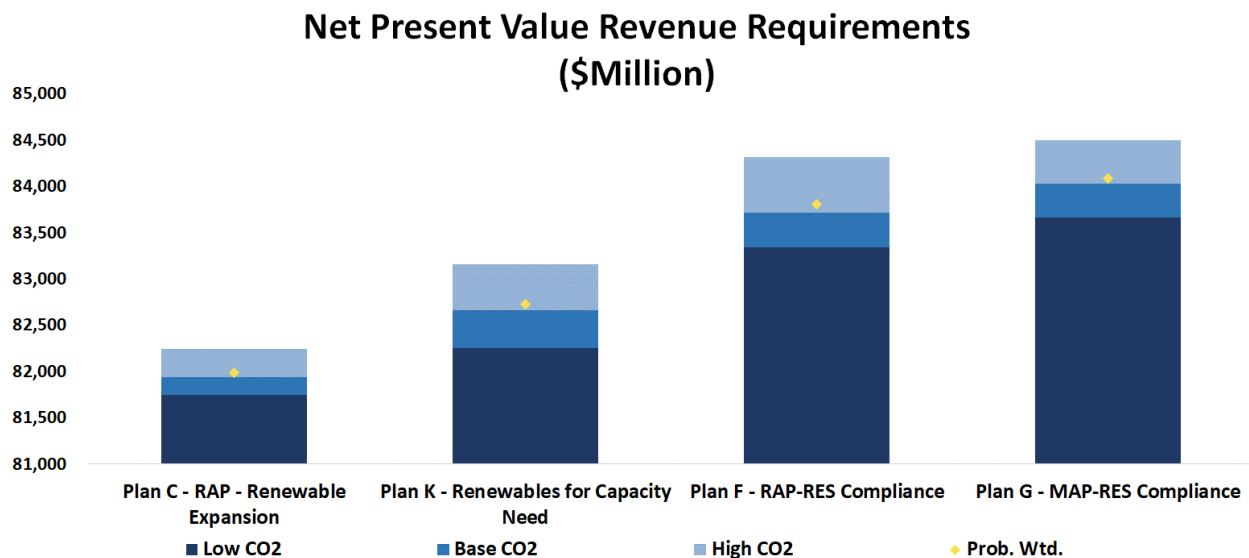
Net Present Value Revenue Requirements
($Million)

85,000
84,500
84,000
83,500
83,000
82,500
82,000
81,500
81,000

Plan C - RAP - Renewable Expansion
Plan K - Renewables for Capacity Need
Plan F - RAP-RES Compliance
Plan G - MAP-RES Compliance

Low CO2
Base CO2
High CO2
Prob. Wtd.